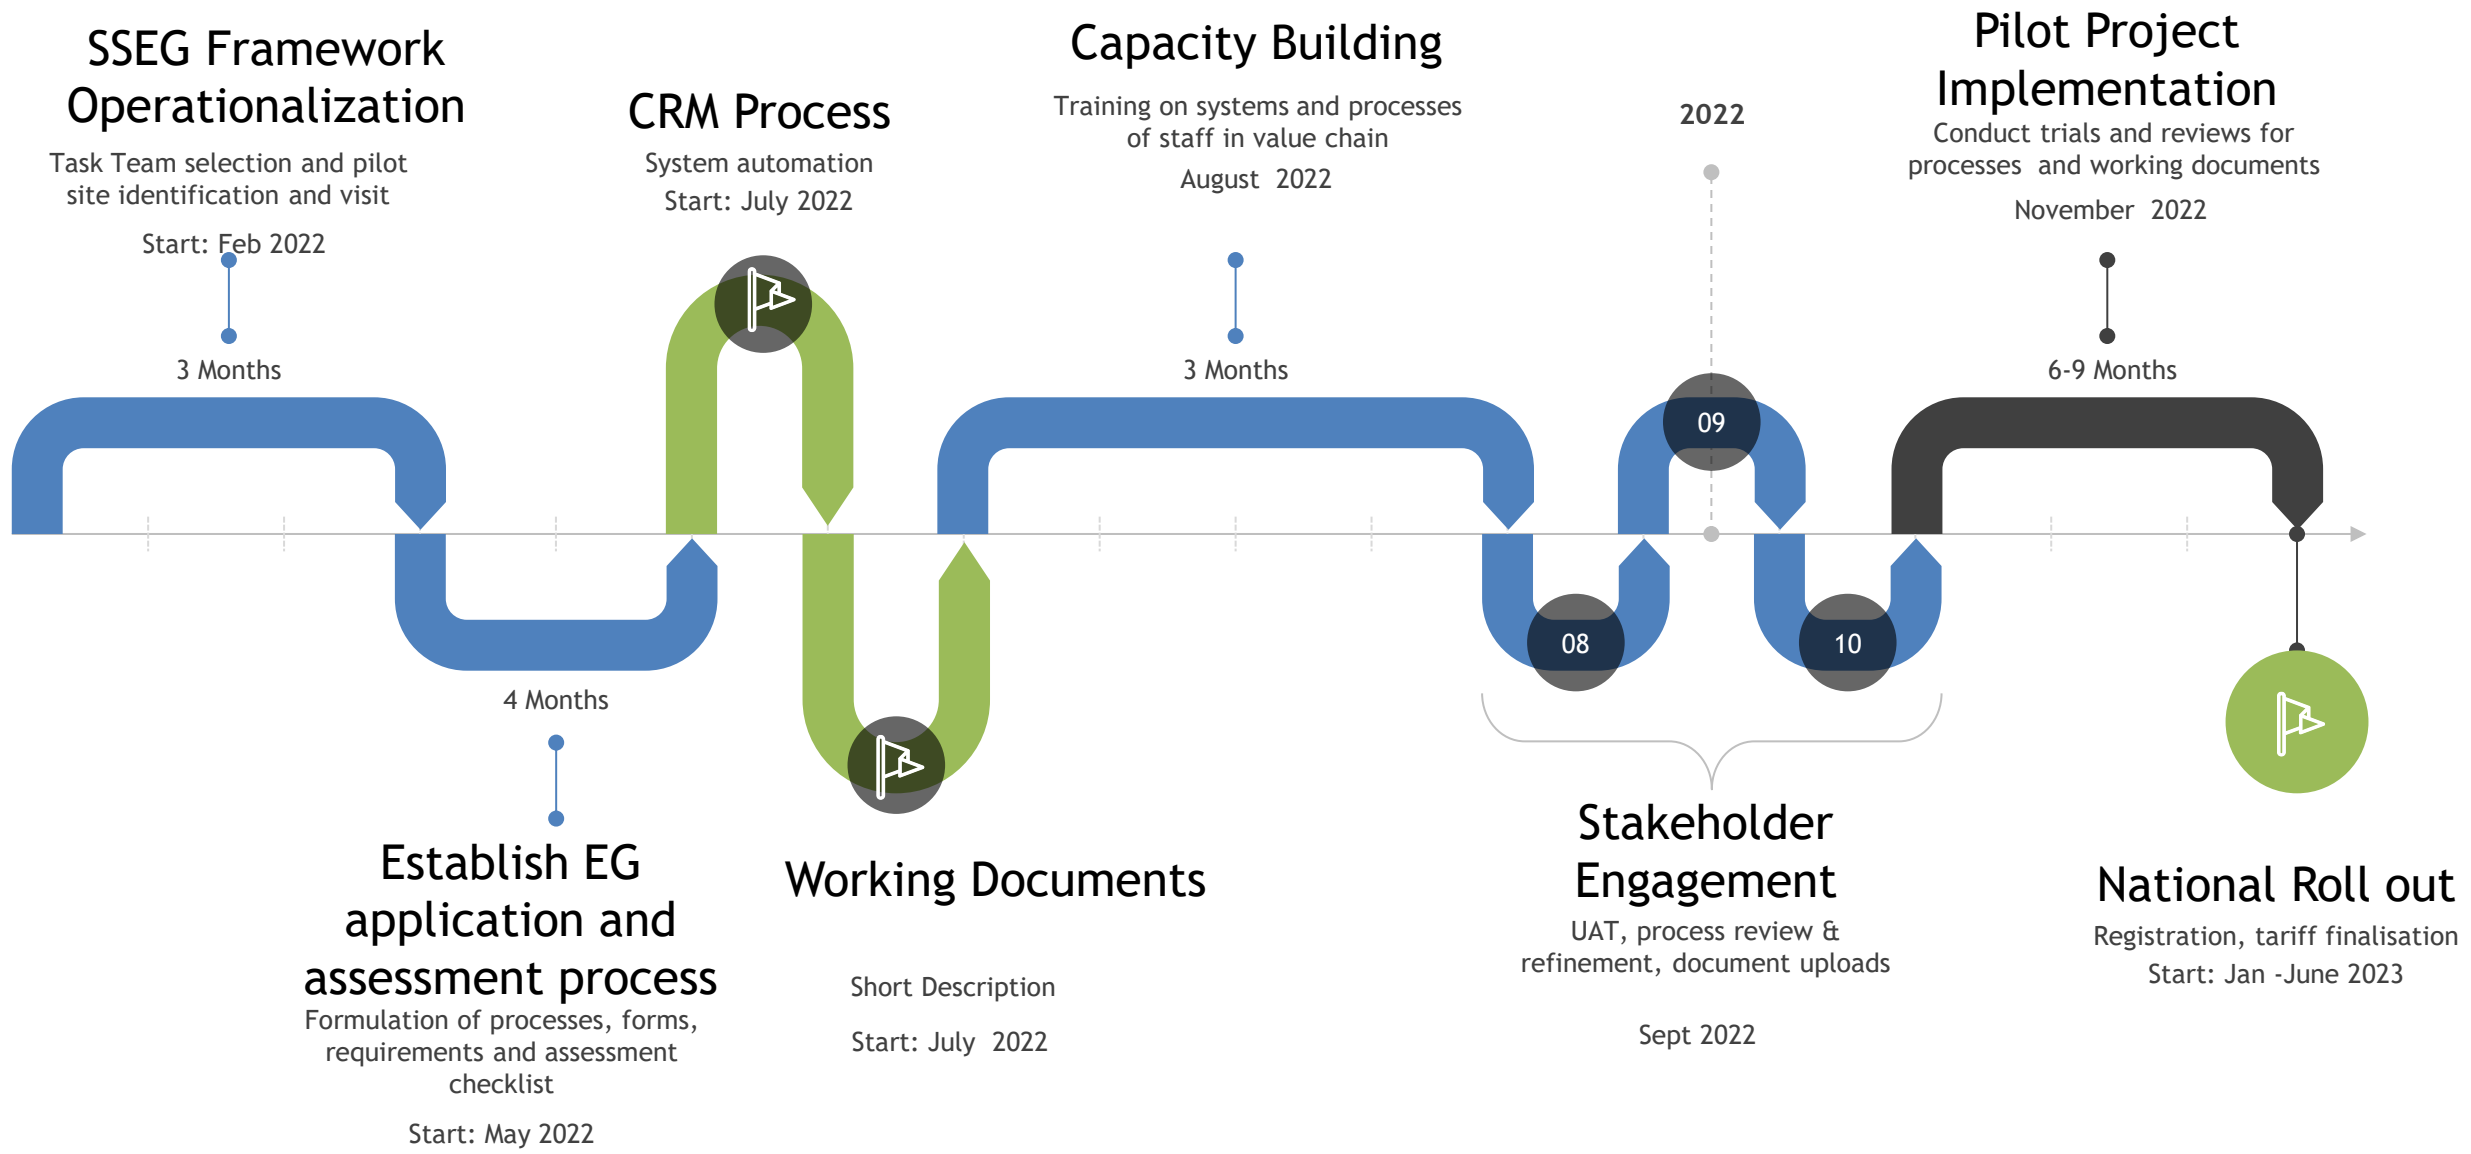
SSEG Framework Operationalization

Task Team selection and pilot site identification and visit

Start: Feb 2022

CRM Process

System automation

Start: July 2022

Capacity Building

Training on systems and processes of staff in value chain

August 2022

2022

Pilot Project Implementation

Conduct trials and reviews for processes and working documents

November 2022

3 Months

3 Months

6-9 Months

09

08

10

4 Months

Establish EG application and assessment process

Formulation of processes, forms, requirements and assessment checklist

Start: May 2022

Working Documents

Short Description

Start: July 2022

Stakeholder Engagement

UAT, process review & refinement, document uploads

Sept 2022

National Roll out

Registration, tariff finalisation

Start: Jan -June 2023